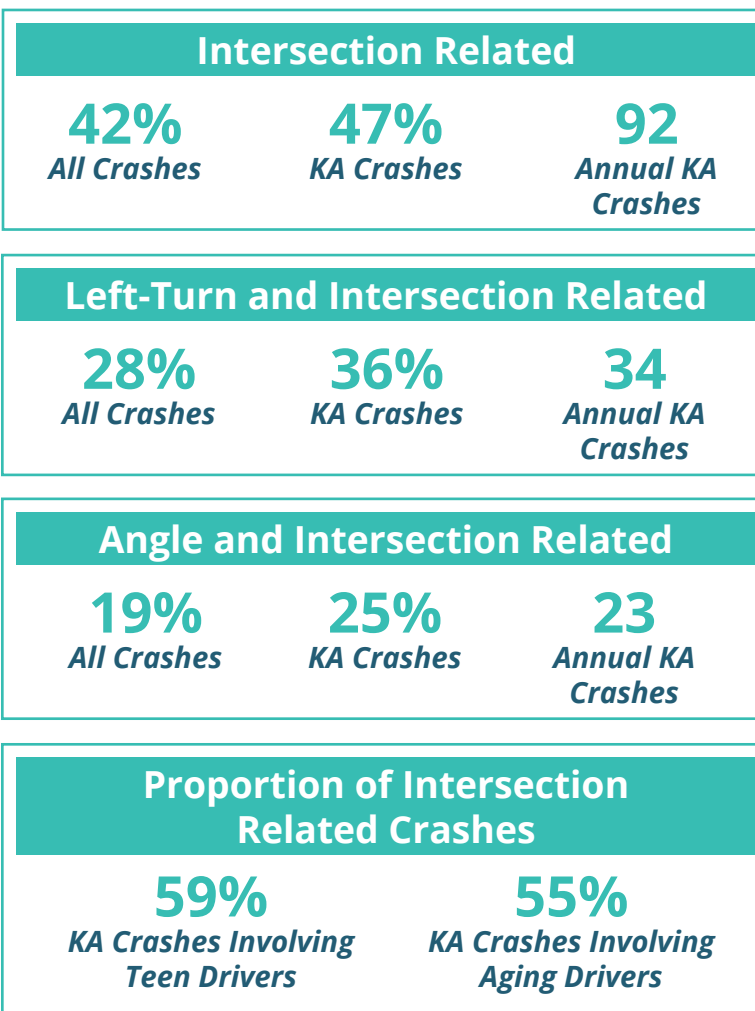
Intersection Related

42%
All Crashes

47%
KA Crashes

92
Annual KA Crashes

Left-Turn and Intersection Related

28%
All Crashes

36%
KA Crashes

34
Annual KA Crashes

Angle and Intersection Related

19%
All Crashes

25%
KA Crashes

23
Annual KA Crashes

Proportion of Intersection Related Crashes

59%
KA Crashes Involving Teen Drivers

55%
KA Crashes Involving Aging Drivers